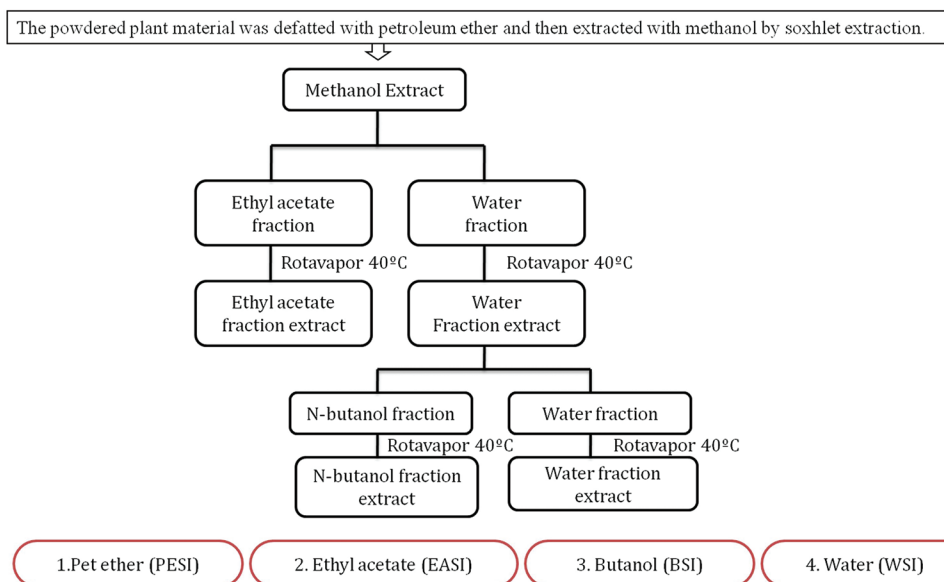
The powdered plant material was defatted with petroleum ether and then extracted with methanol by soxhlet extraction.

Methanol Extract

Ethyl acetate fraction

Water fraction

Rotavapor 40ºC

Rotavapor 40ºC

Ethyl acetate fraction extract

Water Fraction extract

N-butanol fraction

Water fraction

Rotavapor 40ºC

Rotavapor 40ºC

N-butanol fraction extract

Water fraction extract

1.Pet ether (PESI)

2. Ethyl acetate (EASI)

3. Butanol (BSI)

4. Water (WSI)